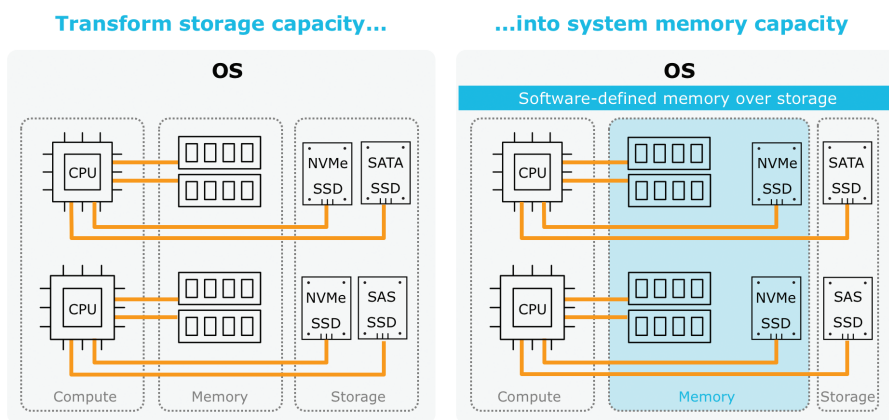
Transform storage capacity...

OS

CPU

NVMe SSD

SATA SSD

CPU

NVMe SSD

SAS SSD

Compute

Memory

Storage

...into system memory capacity

OS

Software-defined memory over storage

CPU

NVMe SSD

SATA SSD

CPU

NVMe SSD

SAS SSD

Compute

Memory

Storage